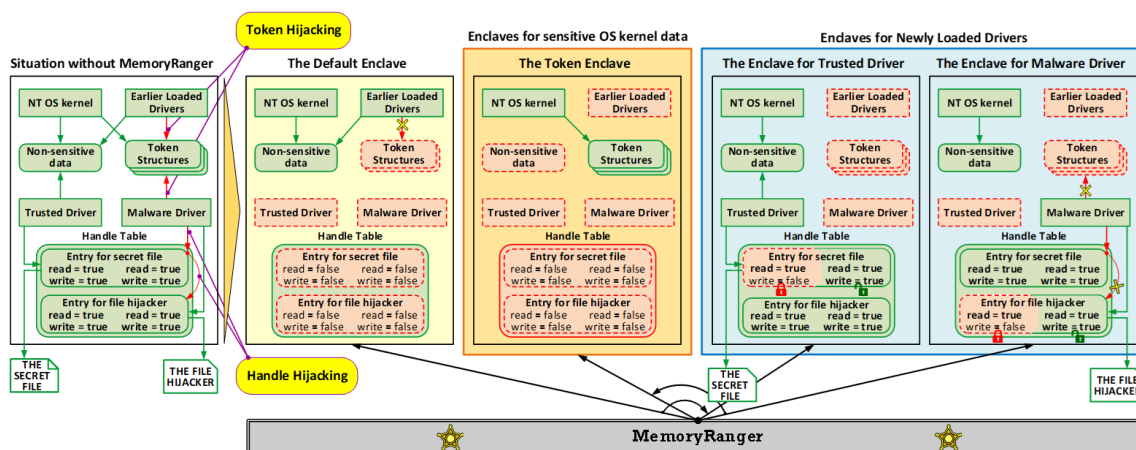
Token Hijacking

Situation without MemoryRanger

NT OS kernel
Earlier Loaded Drivers
Non-sensitive data
Token Structures
Trusted Driver
Malware Driver
Handle Table
Entry for secret file
read = true read = true
write = true write = true
Entry for file hijacker
read = true read = true
write = true write = true
THE SECRET FILE
THE FILE HIJACKER

Handle Hijacking

The Default Enclave

NT OS kernel
Earlier Loaded Drivers
Non-sensitive data
Token Structures
Trusted Driver
Malware Driver
Handle Table
Entry for secret file
read = false read = false
write = false write = false
Entry for file hijacker
read = false read = false
write = false write = false

Enclaves for sensitive OS kernel data

The Token Enclave

NT OS kernel
Earlier Loaded Drivers
Non-sensitive data
Token Structures
Trusted Driver
Malware Driver
Handle Table
Entry for secret file
read = false read = false
write = false write = false
Entry for file hijacker
read = false read = false
write = false write = false

Enclaves for Newly Loaded Drivers

The Enclave for Trusted Driver

NT OS kernel
Earlier Loaded Drivers
Non-sensitive data
Token Structures
Trusted Driver
Malware Driver
Handle Table
Entry for secret file
read = true read = true
write = false write = true
Entry for file hijacker
read = true read = true
write = true write = true
THE SECRET FILE

The Enclave for Malware Driver

NT OS kernel
Earlier Loaded Drivers
Non-sensitive data
Token Structures
Trusted Driver
Malware Driver
Handle Table
Entry for secret file
read = true read = true
write = true write = true
Entry for file hijacker
read = true read = true
write = false write = true
THE FILE HIJACKER

MemoryRanger